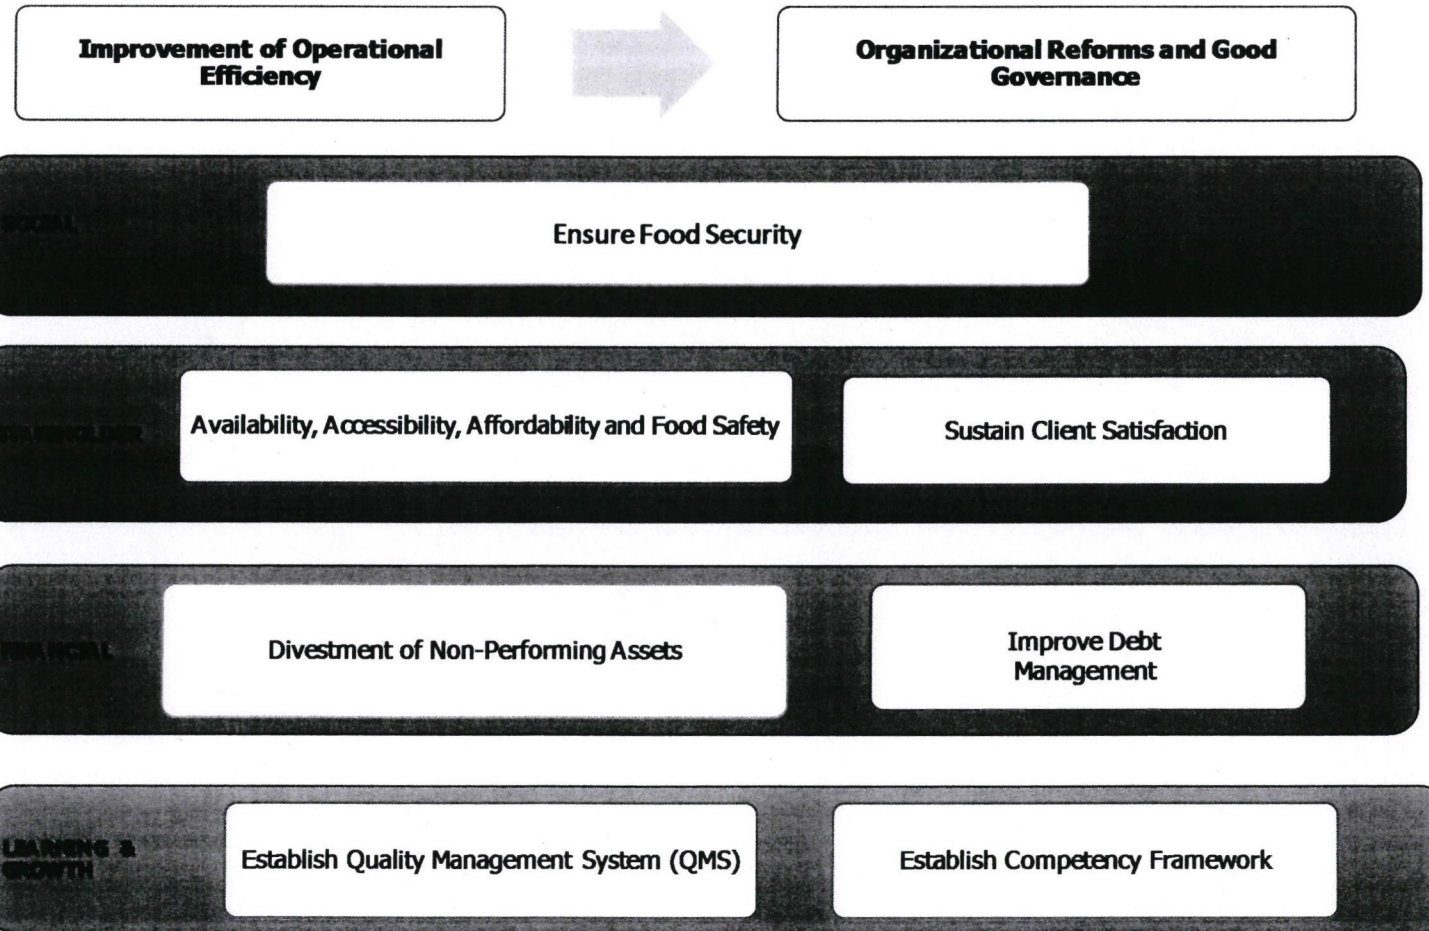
Improvement of Operational Efficiency

Organizational Reforms and Good Governance

SOCIAL

Ensure Food Security

STAKEHOLDER

Availability, Accessibility, Affordability and Food Safety

Sustain Client Satisfaction

FINANCIAL

Divestment of Non-Performing Assets

Improve Debt Management

LEARNING & GROWTH

Establish Quality Management System (QMS)

Establish Competency Framework